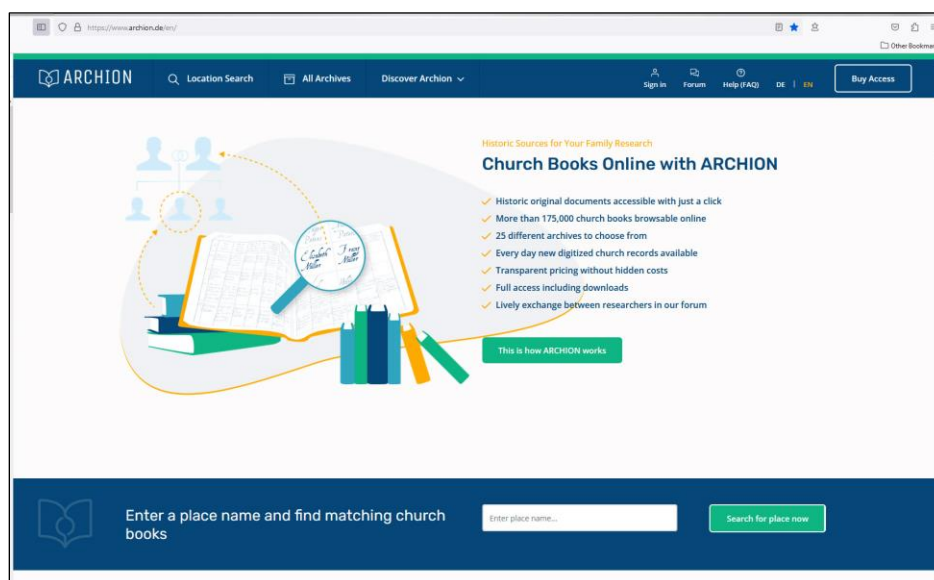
https://www.archion.de/en/

Other Bookmarks

ARCHION

Location Search

All Archives

Discover Archion

Sign in

Forum

Help (FAQ)

DE | EN

Buy Access

Historic Sources for Your Family Research

Church Books Online with ARCHION

Historic original documents accessible with just a click

More than 175,000 church books browsable online

25 different archives to choose from

Every day new digitized church records available

Transparent pricing without hidden costs

Full access including downloads

Lively exchange between researchers in our forum

This is how ARCHION works

Elisabeth Müller

Franz Müller

Enter a place name and find matching church books

Enter place name...

Search for place now